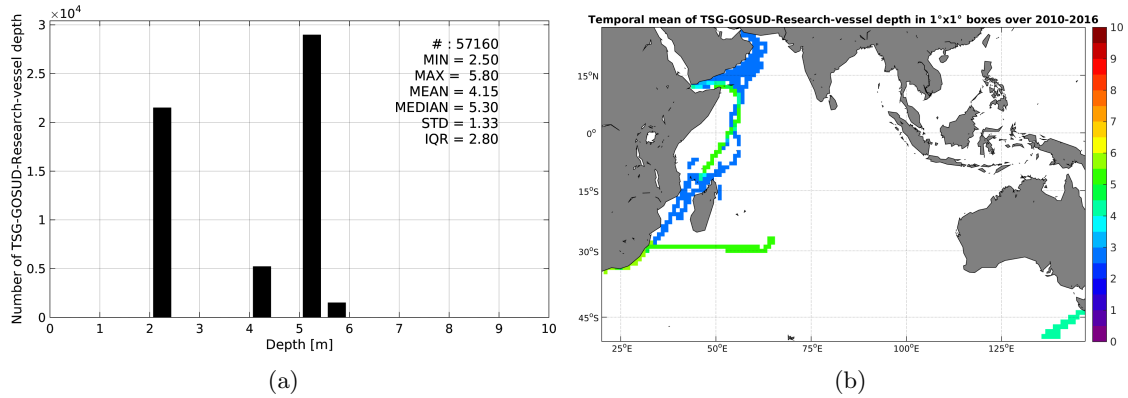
$\times10^4$

3

2.5

2

1.5

1

0.5

0

Number of TSG-GOSUD-Research-vessel depth

# : 57160
MIN = 2.50
MAX = 5.80
MEAN = 4.15
MEDIAN = 5.30
STD = 1.33
IQR = 2.80

0 1 2 3 4 5 6 7 8 9 10

Depth [m]

(a)

Temporal mean of TSG-GOSUD-Research-vessel depth in 1°x1° boxes over 2010-2016

15°N

0°

15°S

30°S

45°S

25°E 50°E 75°E 100°E 125°E

10
9
8
7
6
5
4
3
2
1
0

(b)